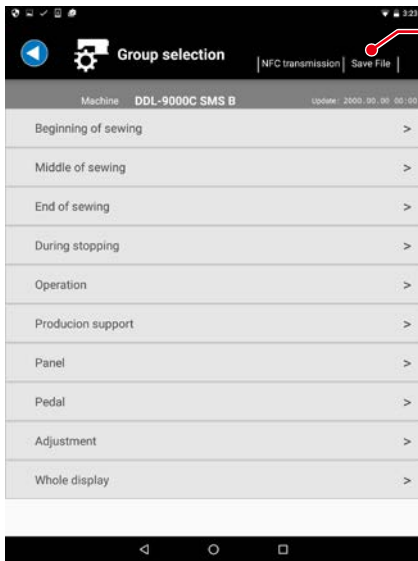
3:23

Group selection

NFC transmission | Save File

Machine DDL-9000C SMS B

Update : 2000.00.00 00:00

Beginning of sewing >

Middle of sewing >

End of sewing >

During stopping >

Operation >

Producion support >

Panel >

Pedal >

Adjustment >

Whole display >